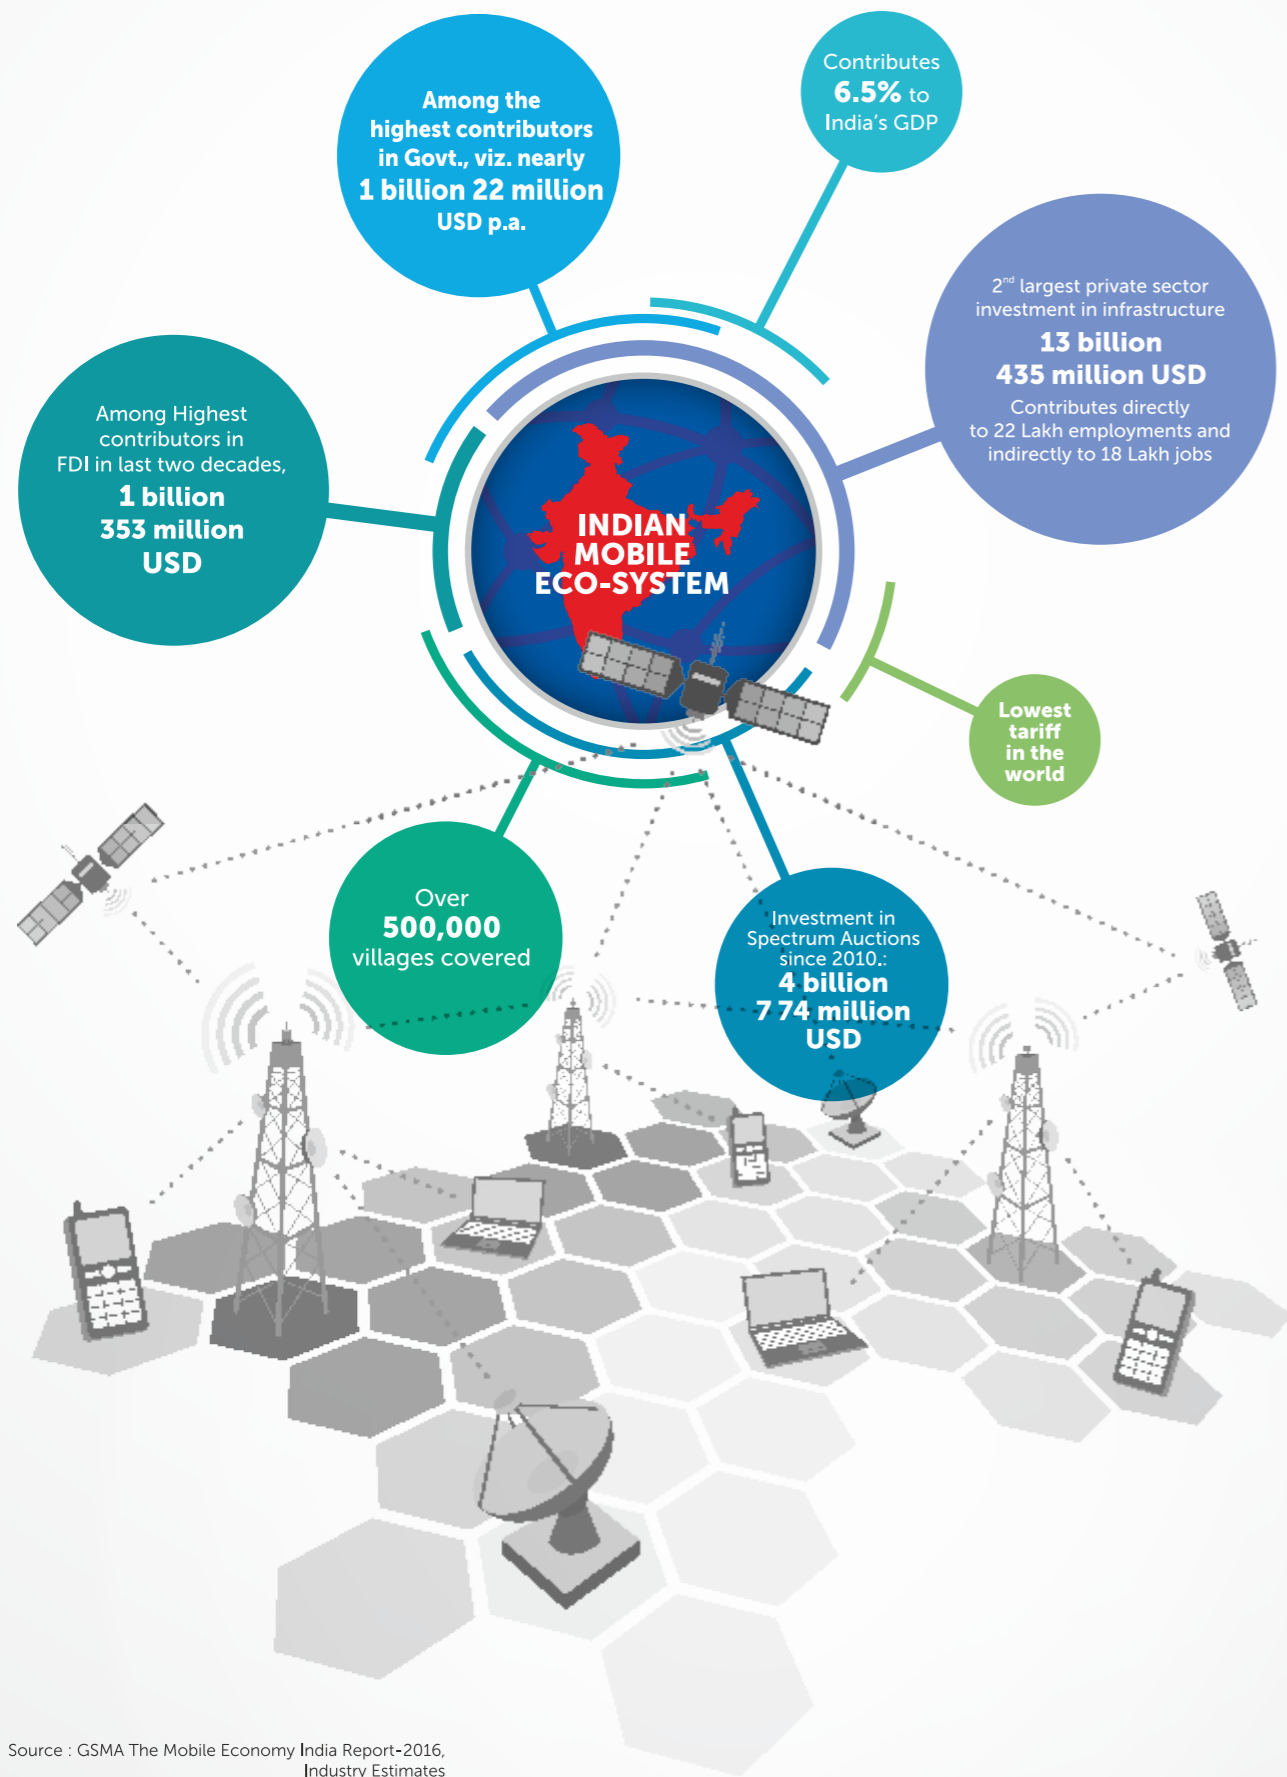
Among the highest contributors in Govt., viz. nearly
1 billion 22 million
USD p.a.

Contributes
6.5% to
India's GDP

2$^{nd}$ largest private sector investment in infrastructure
13 billion
435 million USD
Contributes directly to 22 Lakh employments and indirectly to 18 Lakh jobs

Among Highest contributors in FDI in last two decades,
1 billion
353 million
USD

INDIAN
MOBILE
ECO-SYSTEM

Lowest tariff in the world

Over
500,000
villages covered

Investment in Spectrum Auctions since 2010.:
4 billion
7 74 million
USD

Source : GSMA The Mobile Economy India Report-2016, Industry Estimates